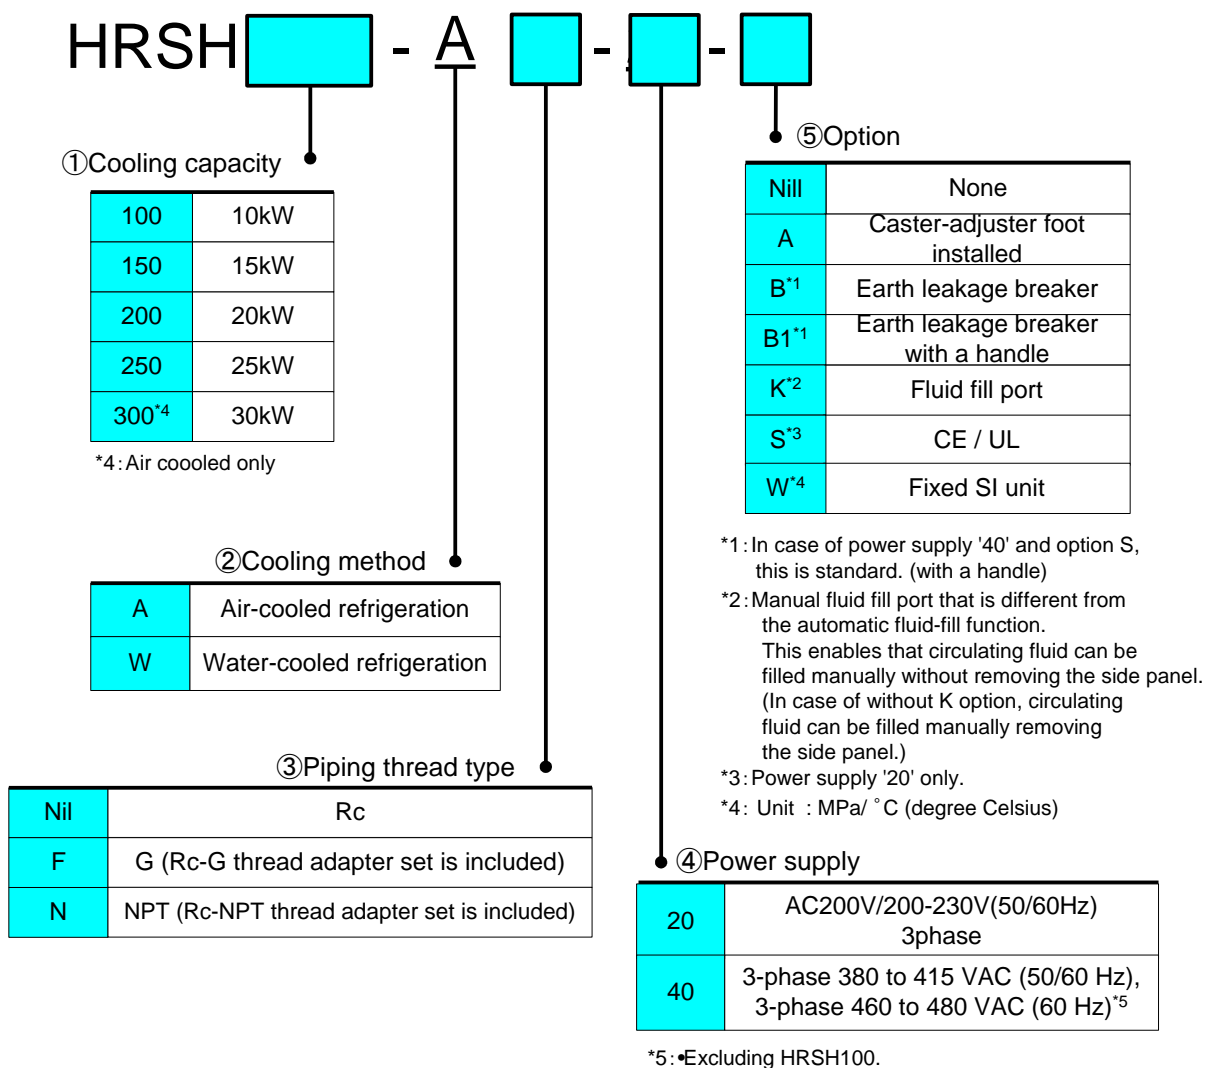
HRSH - A - -

①Cooling capacity

| 100 | 10kW |
|---|---|
| 150 | 15kW |
| 200 | 20kW |
| 250 | 25kW |
| 300$^{*4}$ | 30kW |

*4:Air coooled only

②Cooling method

| A | Air-cooled refrigeration |
|---|---|
| W | Water-cooled refrigeration |

③Piping thread type

| Nil | Rc |
|---|---|
| F | G (Rc-G thread adapter set is included) |
| N | NPT (Rc-NPT thread adapter set is included) |

⑤Option

| Nill | None |
|---|---|
| A | Caster-adjuster foot installed |
| B$^{*1}$ | Earth leakage breaker |
| B1$^{*1}$ | Earth leakage breaker with a handle |
| K$^{*2}$ | Fluid fill port |
| S$^{*3}$ | CE / UL |
| W$^{*4}$ | Fixed SI unit |

*1:In case of power supply '40' and option S, this is standard. (with a handle)
*2:Manual fluid fill port that is different from the automatic fluid-fill function. This enables that circulating fluid can be filled manually without removing the side panel. (In case of without K option, circulating fluid can be filled manually removing the side panel.)
*3:Power supply '20' only.
*4: Unit : MPa/ ˚C (degree Celsius)

④Power supply

| 20 | AC200V/200-230V(50/60Hz) 3phase |
|---|---|
| 40 | 3-phase 380 to 415 VAC (50/60 Hz), 3-phase 460 to 480 VAC (60 Hz)$^{*5}$ |

*5:•Excluding HRSH100.